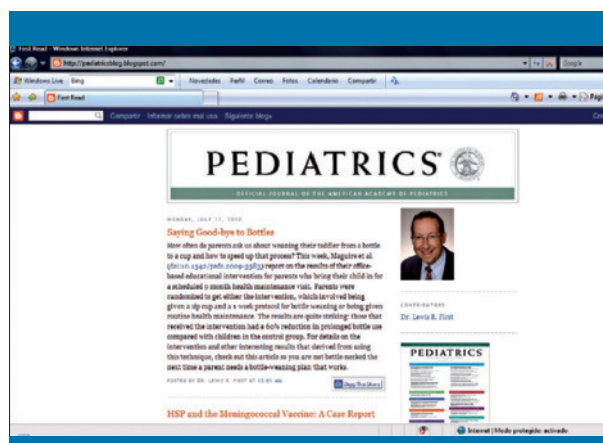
First Read - Windows Internet Explorer

http://pediatricsblog.blogspot.com/

Google

Windows Live Bing

Novedades Perfil Correo Fotos Calendario Compartir

First Read

Página

Compartir Informar sobre mal uso Siguiente blog»

Cre

PEDIATRICS

OFFICIAL JOURNAL OF THE AMERICAN ACADEMY OF PEDIATRICS

MONDAY, JULY 12, 2010

Saying Good-bye to Bottles

How often do parents ask us about weaning their toddler from a bottle to a cup and how to speed up that process? This week, Maguire et al. (10.1542/peds.2009-3583) report on the results of their office-based educational intervention for parents who bring their child in for a scheduled 9 month health maintenance visit. Parents were randomized to get either the intervention, which involved being given a sip cup and a 2 week protocol for bottle weaning or being given routine health maintenance. The results are quite striking: those that received the intervention had a 60% reduction in prolonged bottle use compared with children in the control group. For details on the intervention and other interesting results that derived from using this technique, check out this article so you are not bottle-necked the next time a parent needs a bottle-weaning plan that works.

POSTED BY DR. LEWIS R. FIRST AT 12:01 AM

Digg This Story

HSP and the Meningococcal Vaccine: A Case Report

CONTRIBUTORS

Dr. Lewis R. First

PEDIATRICS

Internet | Modo protegido: activado